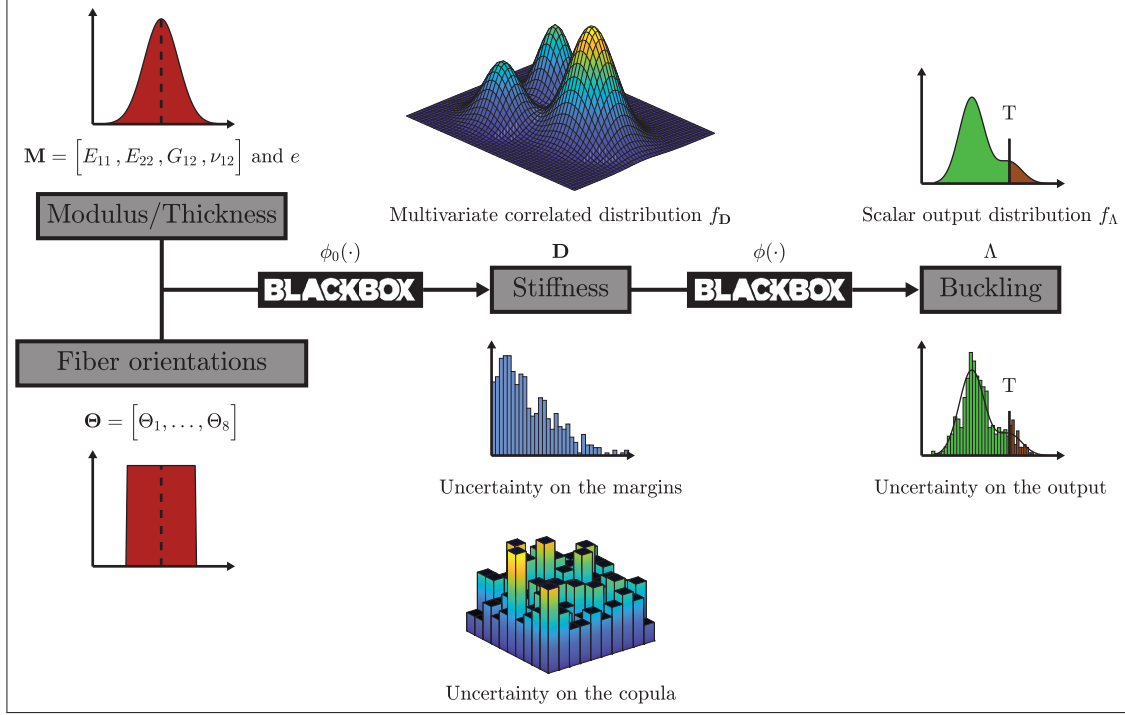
$\mathbf{M} = \left[E_{11}, E_{22}, G_{12}, \nu_{12}\right]$ and $e$

Modulus/Thickness

Fiber orientations

$\mathbf{\Theta} = \left[\Theta_1, \ldots, \Theta_8\right]$

Multivariate correlated distribution $f_{\mathbf{D}}$

$\phi_0(\cdot)$

BLACKBOX

$\mathbf{D}$

Stiffness

$\phi(\cdot)$

BLACKBOX

T

Scalar output distribution $f_\Lambda$

$\Lambda$

Buckling

Uncertainty on the margins

T

Uncertainty on the output

Uncertainty on the copula